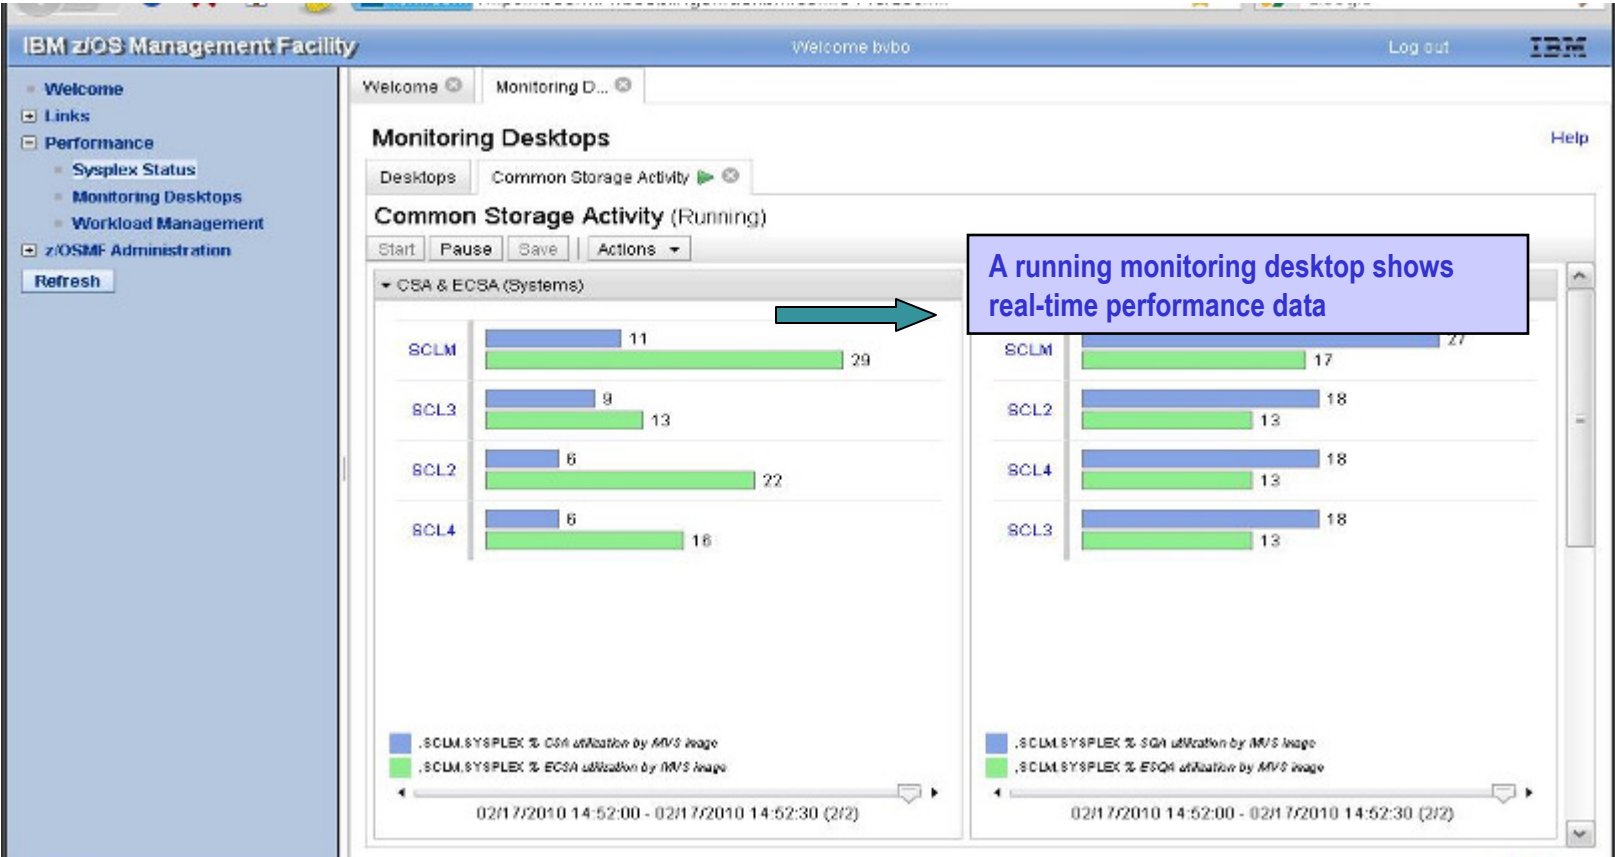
IBM z/OS Management Facility

Welcome bvbo

Log out

IBM

Welcome
Links
Performance
Sysplex Status
Monitoring Desktops
Workload Management
z/OSMF Administration
Refresh

Welcome

Monitoring D...

Monitoring Desktops

Help

Desktops

Common Storage Activity

Common Storage Activity (Running)

Start Pause Save Actions

CSA & ECSA (Systems)

A running monitoring desktop shows real-time performance data

| | | |
|---|---|---|
| SCLM | 11 | 29 |
| SCL3 | 9 | 13 |
| SCL2 | 6 | 22 |
| SCL4 | 6 | 16 |

| | | |
|---|---|---|
| SCLM | 27 | 17 |
| SCL2 | 18 | 13 |
| SCL4 | 18 | 13 |
| SCL3 | 18 | 13 |

.SCLM.SYSPLEX % CSA utilization by MVS image
.SCLM.SYSPLEX % ECSA utilization by MVS image

02/17/2010 14:52:00 - 02/17/2010 14:52:30 (2/2)

.SCLM.SYSPLEX % SQA utilization by MVS image
.SCLM.SYSPLEX % ESQA utilization by MVS image

02/17/2010 14:52:00 - 02/17/2010 14:52:30 (2/2)